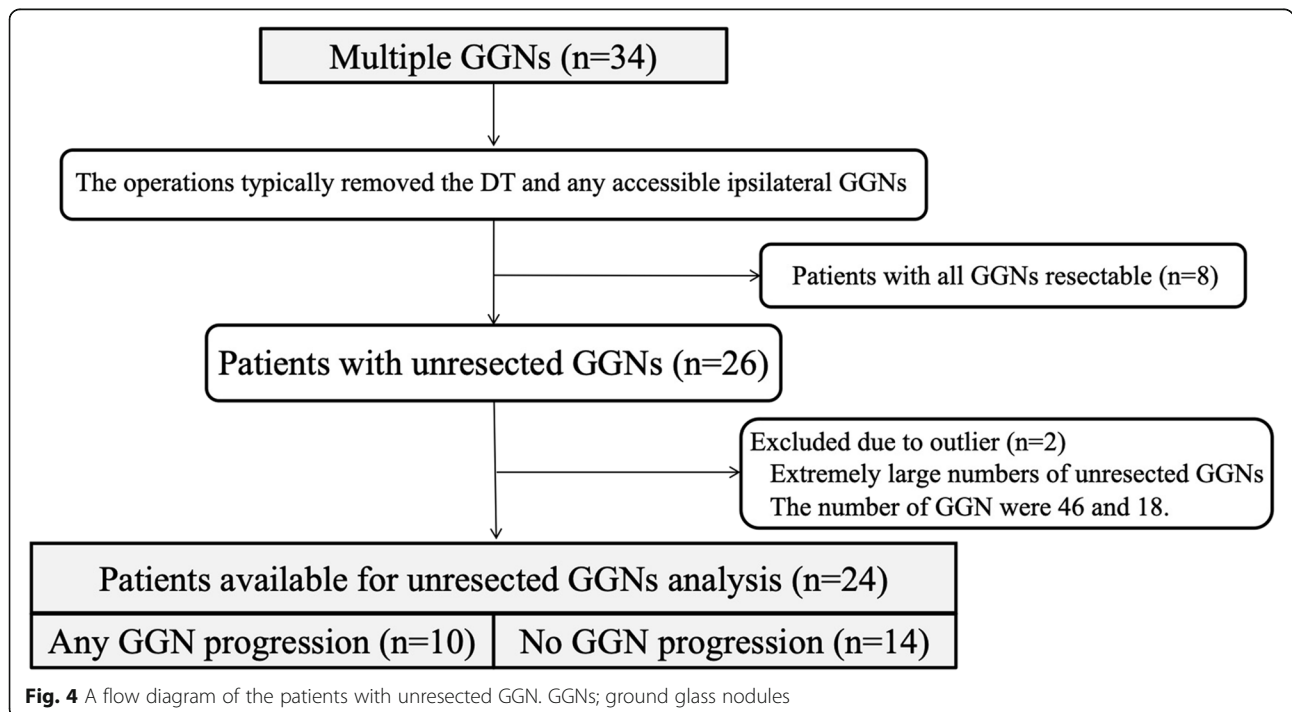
Multiple GGNs (n=34)

The operations typically removed the DT and any accessible ipsilateral GGNs

Patients with all GGNs resectable (n=8)

Patients with unresected GGNs (n=26)

Excluded due to outlier (n=2)
Extremely large numbers of unresected GGNs
The number of GGN were 46 and 18.

Patients available for unresected GGNs analysis (n=24)

| Any GGN progression (n=10) | No GGN progression (n=14) |
|---|---|

Fig. 4 A flow diagram of the patients with unresected GGN. GGNs; ground glass nodules